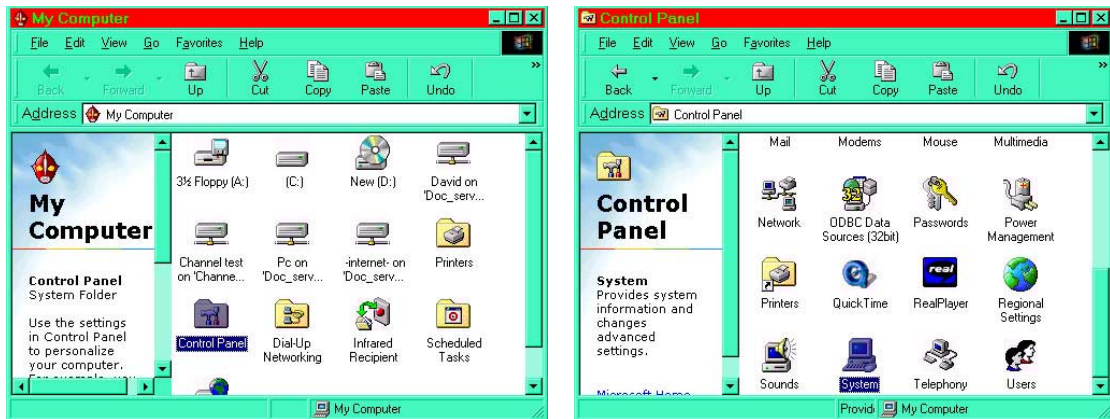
My Computer

File Edit View Go Favorites Help

Back Forward Up Cut Copy Paste Undo

Address My Computer

My Computer

Control Panel
System Folder

Use the settings in Control Panel to personalize your computer. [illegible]

3½ Floppy (A:)
(C:)
New (D:)
David on 'Doc_serv...
Channel test on 'Channe...
Pc on 'Doc_serv...
-internet- on 'Doc_serv...
Printers
Control Panel
Dial-Up Networking
Infrared Recipient
Scheduled Tasks

My Computer

Control Panel

File Edit View Go Favorites Help

Back Forward Up Cut Copy Paste Undo

Address Control Panel

Control Panel

System
Provides system information and changes advanced settings.

Microsoft Home

Mail
Modems
Mouse
Multimedia
Network
ODBC Data Sources (32bit)
Passwords
Power Management
Printers
QuickTime
RealPlayer
Regional Settings
Sounds
System
Telephony
Users

Provid My Computer